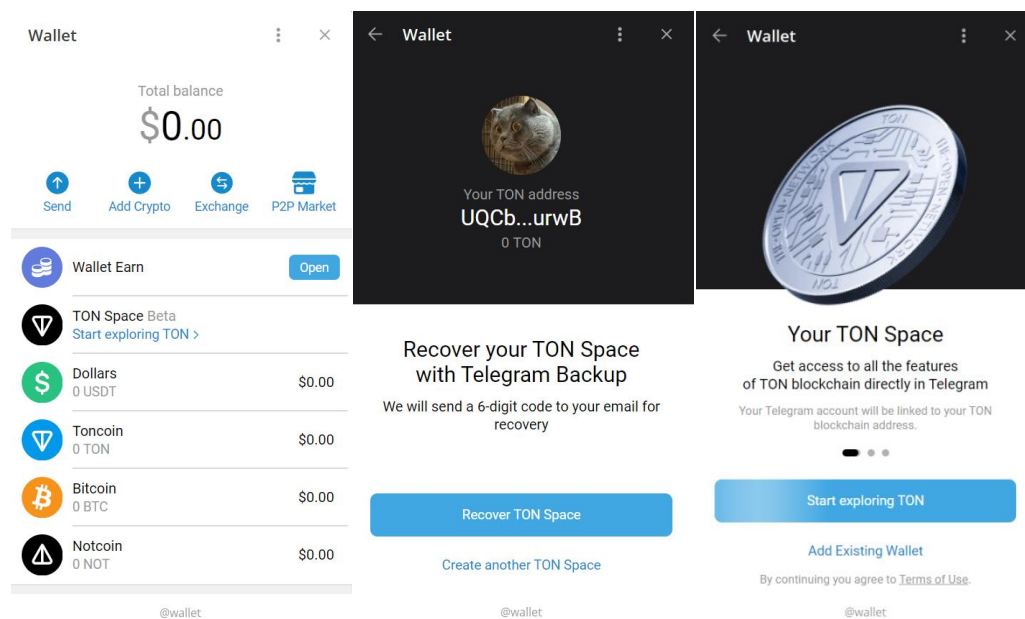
Wallet

Total balance
$0.00

Send
Add Crypto
Exchange
P2P Market

Wallet Earn
Open

TON Space Beta
Start exploring TON >

Dollars
0 USDT
$0.00

Toncoin
0 TON
$0.00

Bitcoin
0 BTC
$0.00

Notcoin
0 NOT
$0.00

@wallet

Wallet

Your TON address
UQCb...urwB
0 TON

Recover your TON Space with Telegram Backup

We will send a 6-digit code to your email for recovery

Recover TON Space

Create another TON Space

@wallet

Wallet

TON

Your TON Space

Get access to all the features of TON blockchain directly in Telegram

Your Telegram account will be linked to your TON blockchain address.

Start exploring TON

Add Existing Wallet

By continuing you agree to Terms of Use.

@wallet